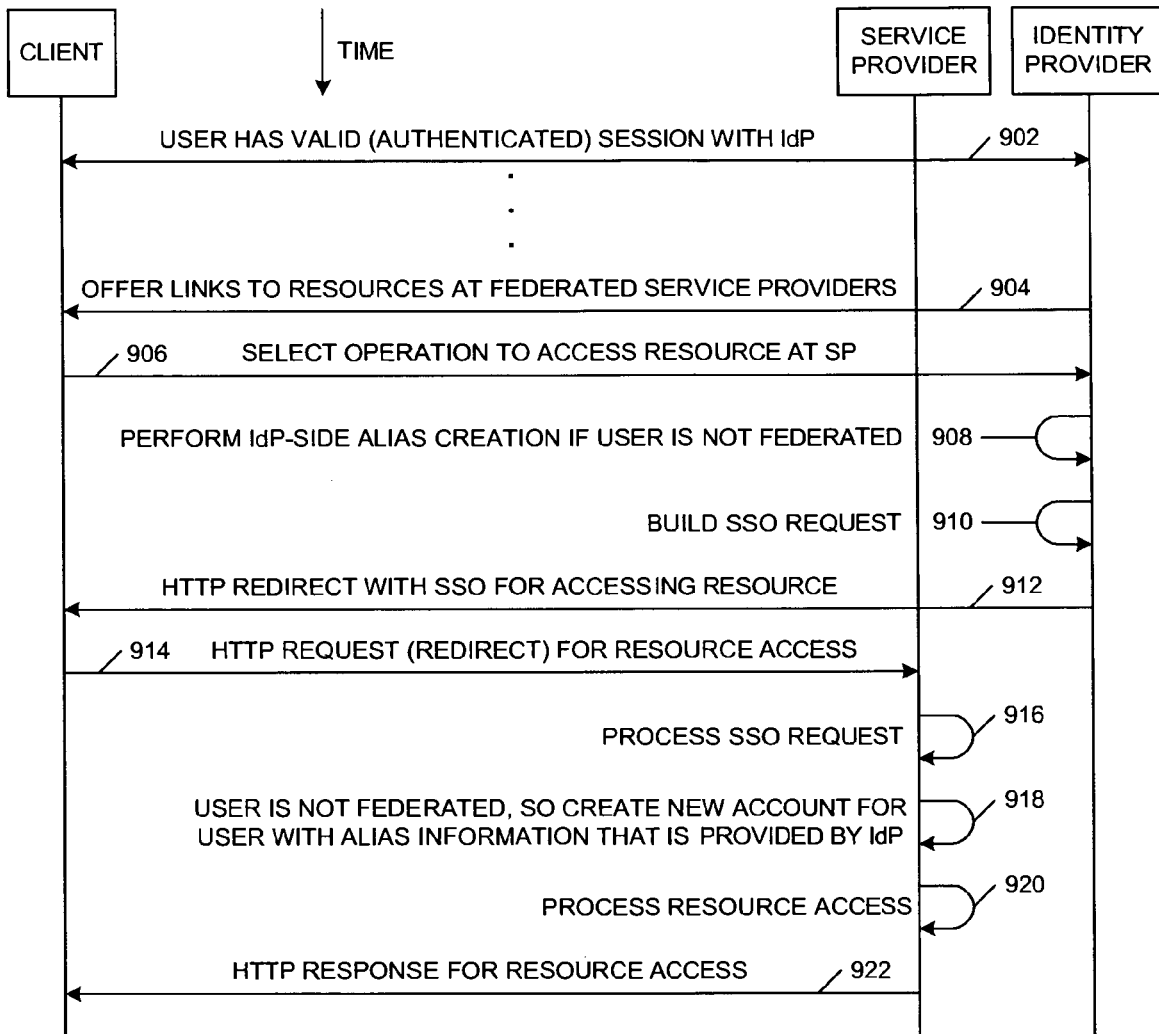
CLIENT

TIME

SERVICE PROVIDER

IDENTITY PROVIDER

USER HAS VALID (AUTHENTICATED) SESSION WITH IdP

902

OFFER LINKS TO RESOURCES AT FEDERATED SERVICE PROVIDERS

904

906

SELECT OPERATION TO ACCESS RESOURCE AT SP

PERFORM IdP-SIDE ALIAS CREATION IF USER IS NOT FEDERATED

908

BUILD SSO REQUEST

910

HTTP REDIRECT WITH SSO FOR ACCESSING RESOURCE

912

914

HTTP REQUEST (REDIRECT) FOR RESOURCE ACCESS

PROCESS SSO REQUEST

916

USER IS NOT FEDERATED, SO CREATE NEW ACCOUNT FOR USER WITH ALIAS INFORMATION THAT IS PROVIDED BY IdP

918

PROCESS RESOURCE ACCESS

920

HTTP RESPONSE FOR RESOURCE ACCESS

922